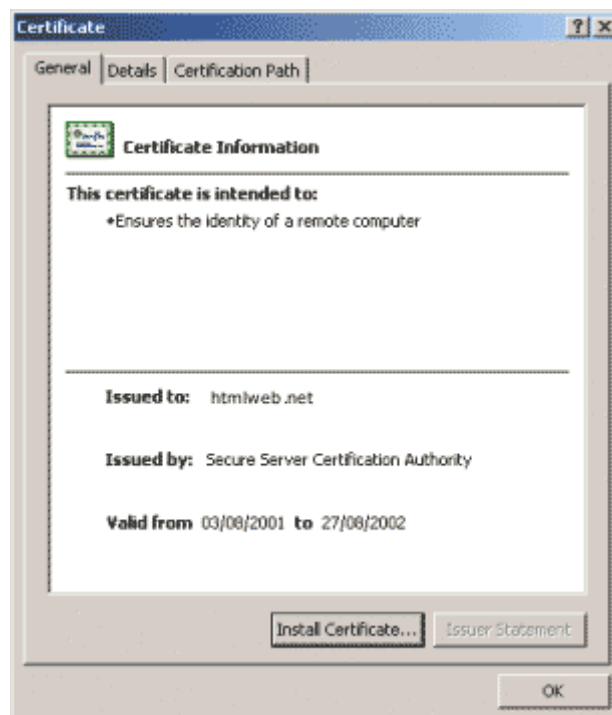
Certificate

?

x

General

Details

Certification Path

Certificate Information

This certificate is intended to:

•Ensures the identity of a remote computer

Issued to: htmlweb.net

Issued by: Secure Server Certification Authority

Valid from 03/08/2001 to 27/08/2002

Install Certificate...

Issuer Statement

OK